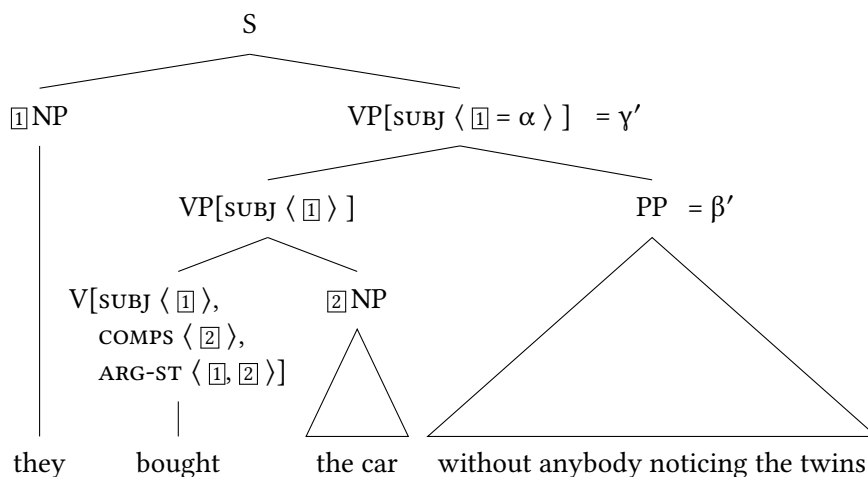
S

$\boxed{1}$ NP

VP[SUBJ $\langle \boxed{1} = \alpha \rangle$ ] = $\gamma'$

VP[SUBJ $\langle \boxed{1} \rangle$ ]

PP = $\beta'$

V[SUBJ $\langle \boxed{1} \rangle$, COMPS $\langle \boxed{2} \rangle$, ARG-ST $\langle \boxed{1}, \boxed{2} \rangle$]

$\boxed{2}$ NP

they bought the car without anybody noticing the twins